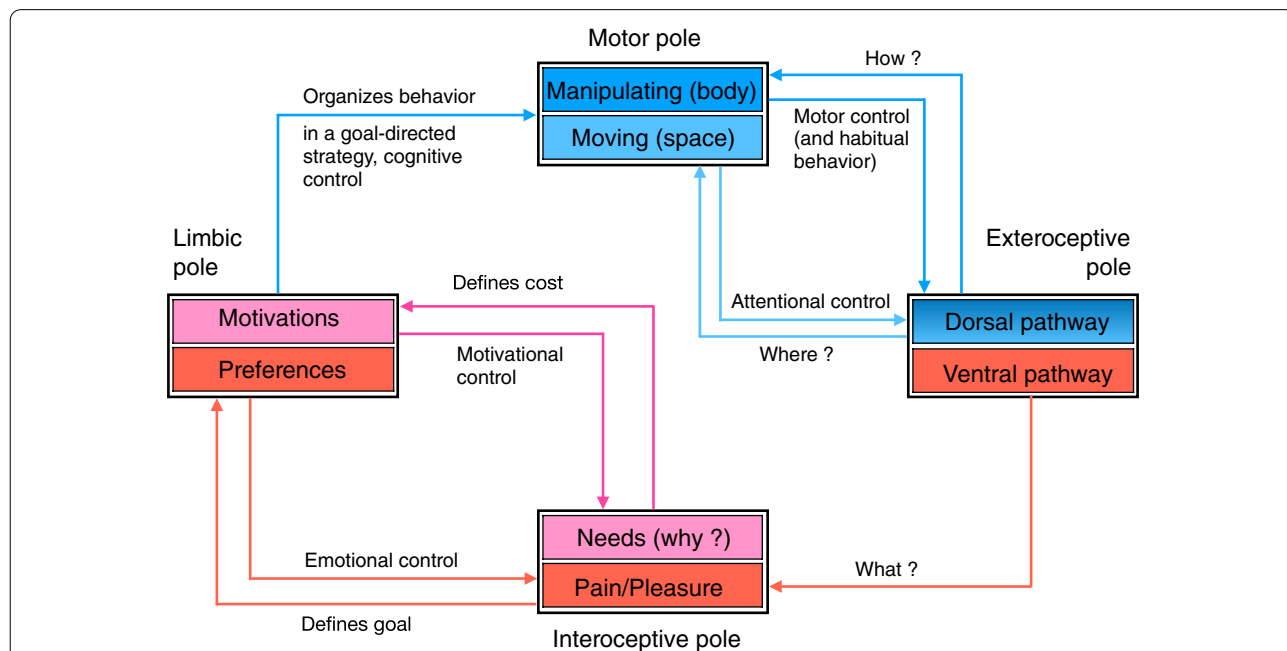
Motor pole

Manipulating (body)

Moving (space)

How ?

Organizes behavior

in a goal-directed strategy, cognitive control

Motor control (and habitual behavior)

Limbic pole

Exteroceptive pole

Defines cost

Attentional control

Motivations

Preferences

Dorsal pathway

Ventral pathway

Motivational control

Where ?

Needs (why ?)

Pain/Pleasure

Emotional control

What ?

Defines goal

Interoceptive pole